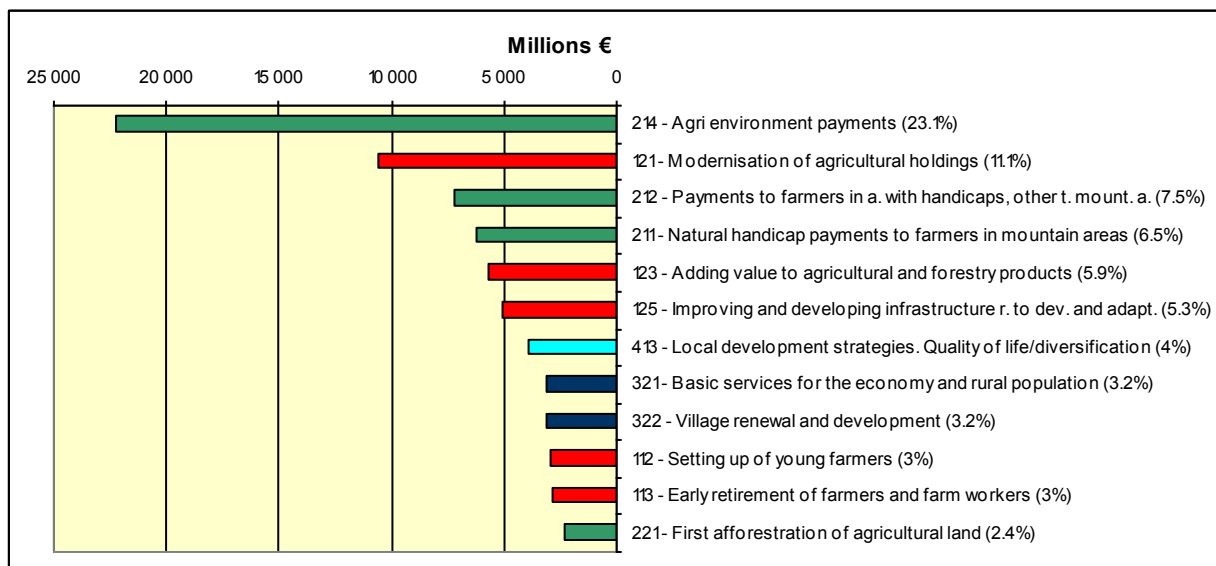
Millions €

25 000
20 000
15 000
10 000
5 000
0

214 - Agri environment payments (23.1%)
121 - Modernisation of agricultural holdings (11.1%)
212 - Payments to farmers in a. with handicaps, other t. mount. a. (7.5%)
211 - Natural handicap payments to farmers in mountain areas (6.5%)
123 - Adding value to agricultural and forestry products (5.9%)
125 - Improving and developing infrastructure r. to dev. and adapt. (5.3%)
413 - Local development strategies. Quality of life/diversification (4%)
321 - Basic services for the economy and rural population (3.2%)
322 - Village renewal and development (3.2%)
112 - Setting up of young farmers (3%)
113 - Early retirement of farmers and farm workers (3%)
221 - First afforestration of agricultural land (2.4%)